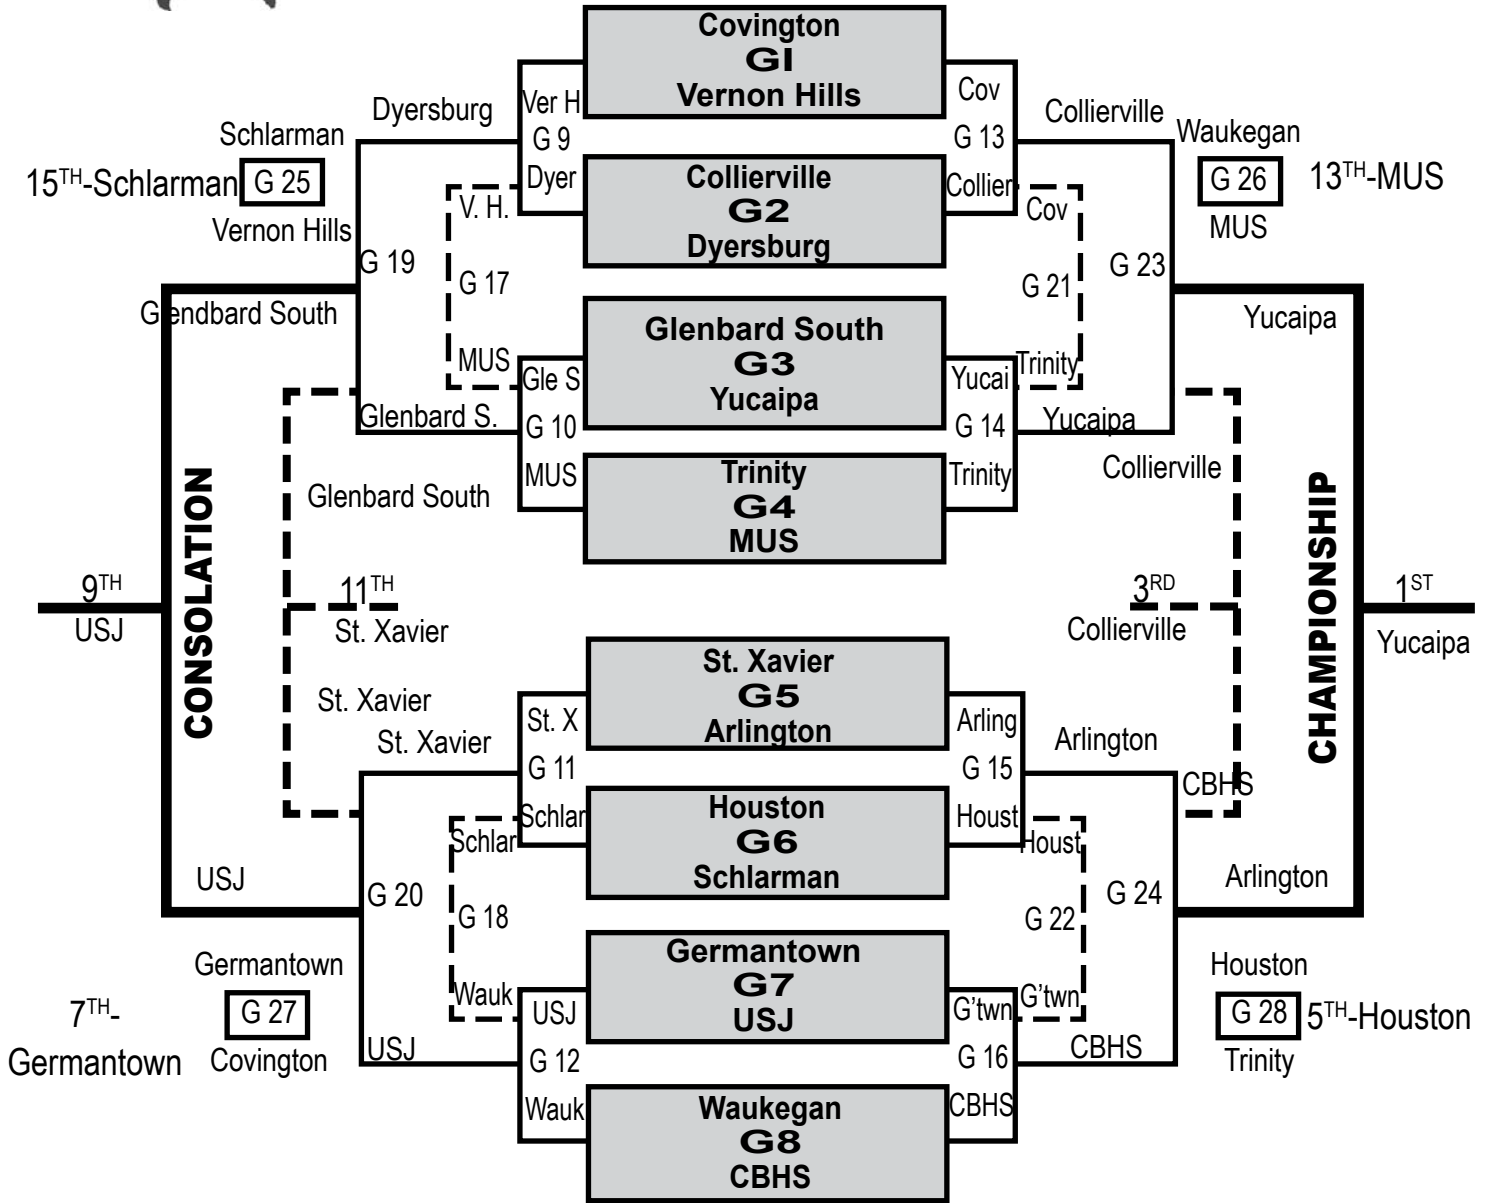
Covington
GI
Vernon Hills

Collierville
G2
Dyersburg

Glenbard South
G3
Yucaipa

Trinity
G4
MUS

St. Xavier
G5
Arlington

Houston
G6
Schlarman

Germantown
G7
USJ

Waukegan
G8
CBHS

Ver H
G 9
Dyer

Gle S
G 10
MUS

St. X
G 11
Schlar

USJ
G 12
Wauk

Cov
G 13
Collier

Yucai
G 14
Trinity

Arling
G 15
Houst

G'twn
G 16
CBHS

Dyersburg
G 19
Glenbard S.

V. H.
G 17
MUS

St. Xavier
G 20
USJ

Schlar
G 18
Wauk

Collierville
G 23
Yucaipa

Cov
G 21
Trinity

Arlington
G 24
CBHS

Houst
G 22
G'twn

Schlarman
15$^{TH}$-Schlarman G 25
Vernon Hills

Waukegan
G 26 13$^{TH}$-MUS
MUS

Germantown
7$^{TH}$-Germantown G 27
Covington

Houston
G 28 5$^{TH}$-Houston
Trinity

Glendbard South

Glenbard South

11$^{TH}$
St. Xavier

St. Xavier

USJ

CONSOLATION

9$^{TH}$
USJ

Yucaipa

Collierville

3$^{RD}$
Collierville

CBHS

Arlington

CHAMPIONSHIP

1$^{ST}$
Yucaipa